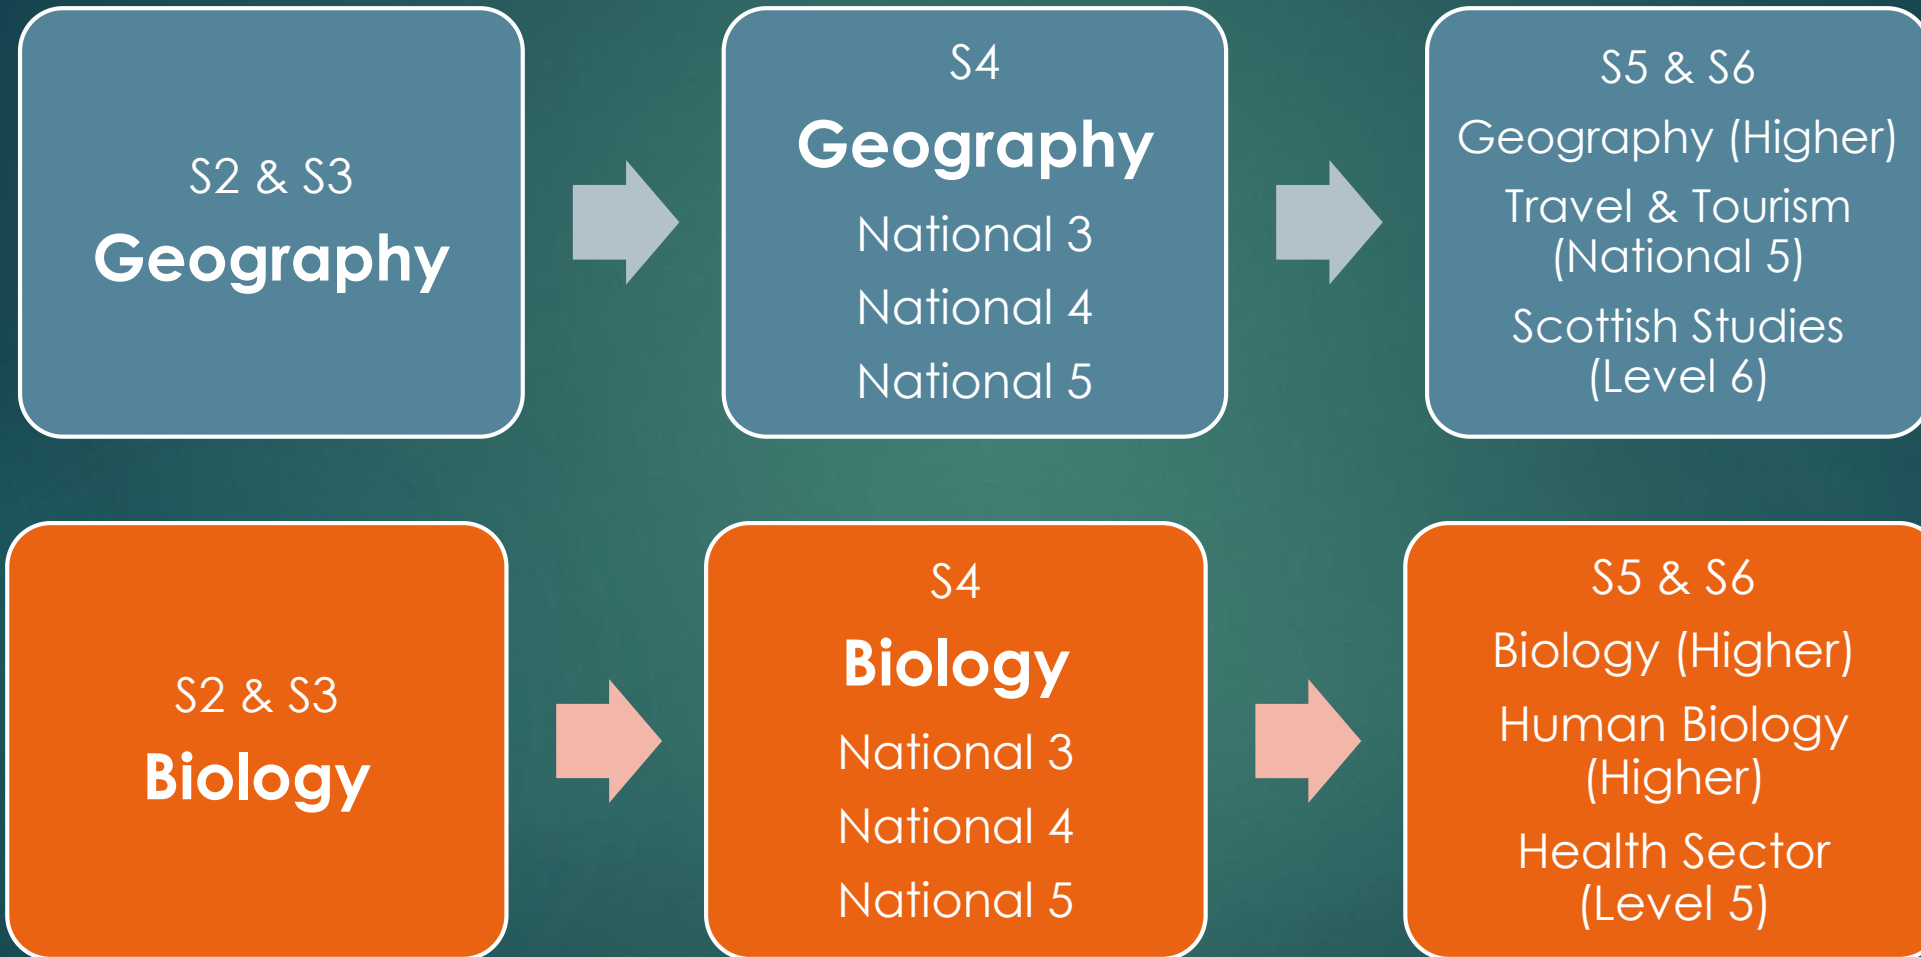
S2 & S3

Geography

S4

Geography

National 3

National 4

National 5

S5 & S6

Geography (Higher)

Travel & Tourism (National 5)

Scottish Studies (Level 6)

S2 & S3

Biology

S4

Biology

National 3

National 4

National 5

S5 & S6

Biology (Higher)

Human Biology (Higher)

Health Sector (Level 5)